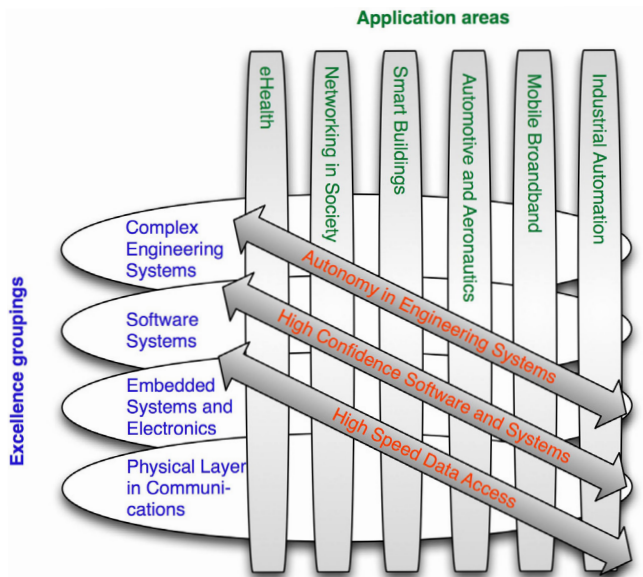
Application areas

eHealth

Networking in Society

Smart Buildings

Automotive and Aeronautics

Mobile Broandband

Industrial Automation

Excellence groupings

Complex Engineering Systems

Software Systems

Embedded Systems and Electronics

Physical Layer in Communications

Autonomy in Engineering Systems

High Confidence Software and Systems

High Speed Data Access